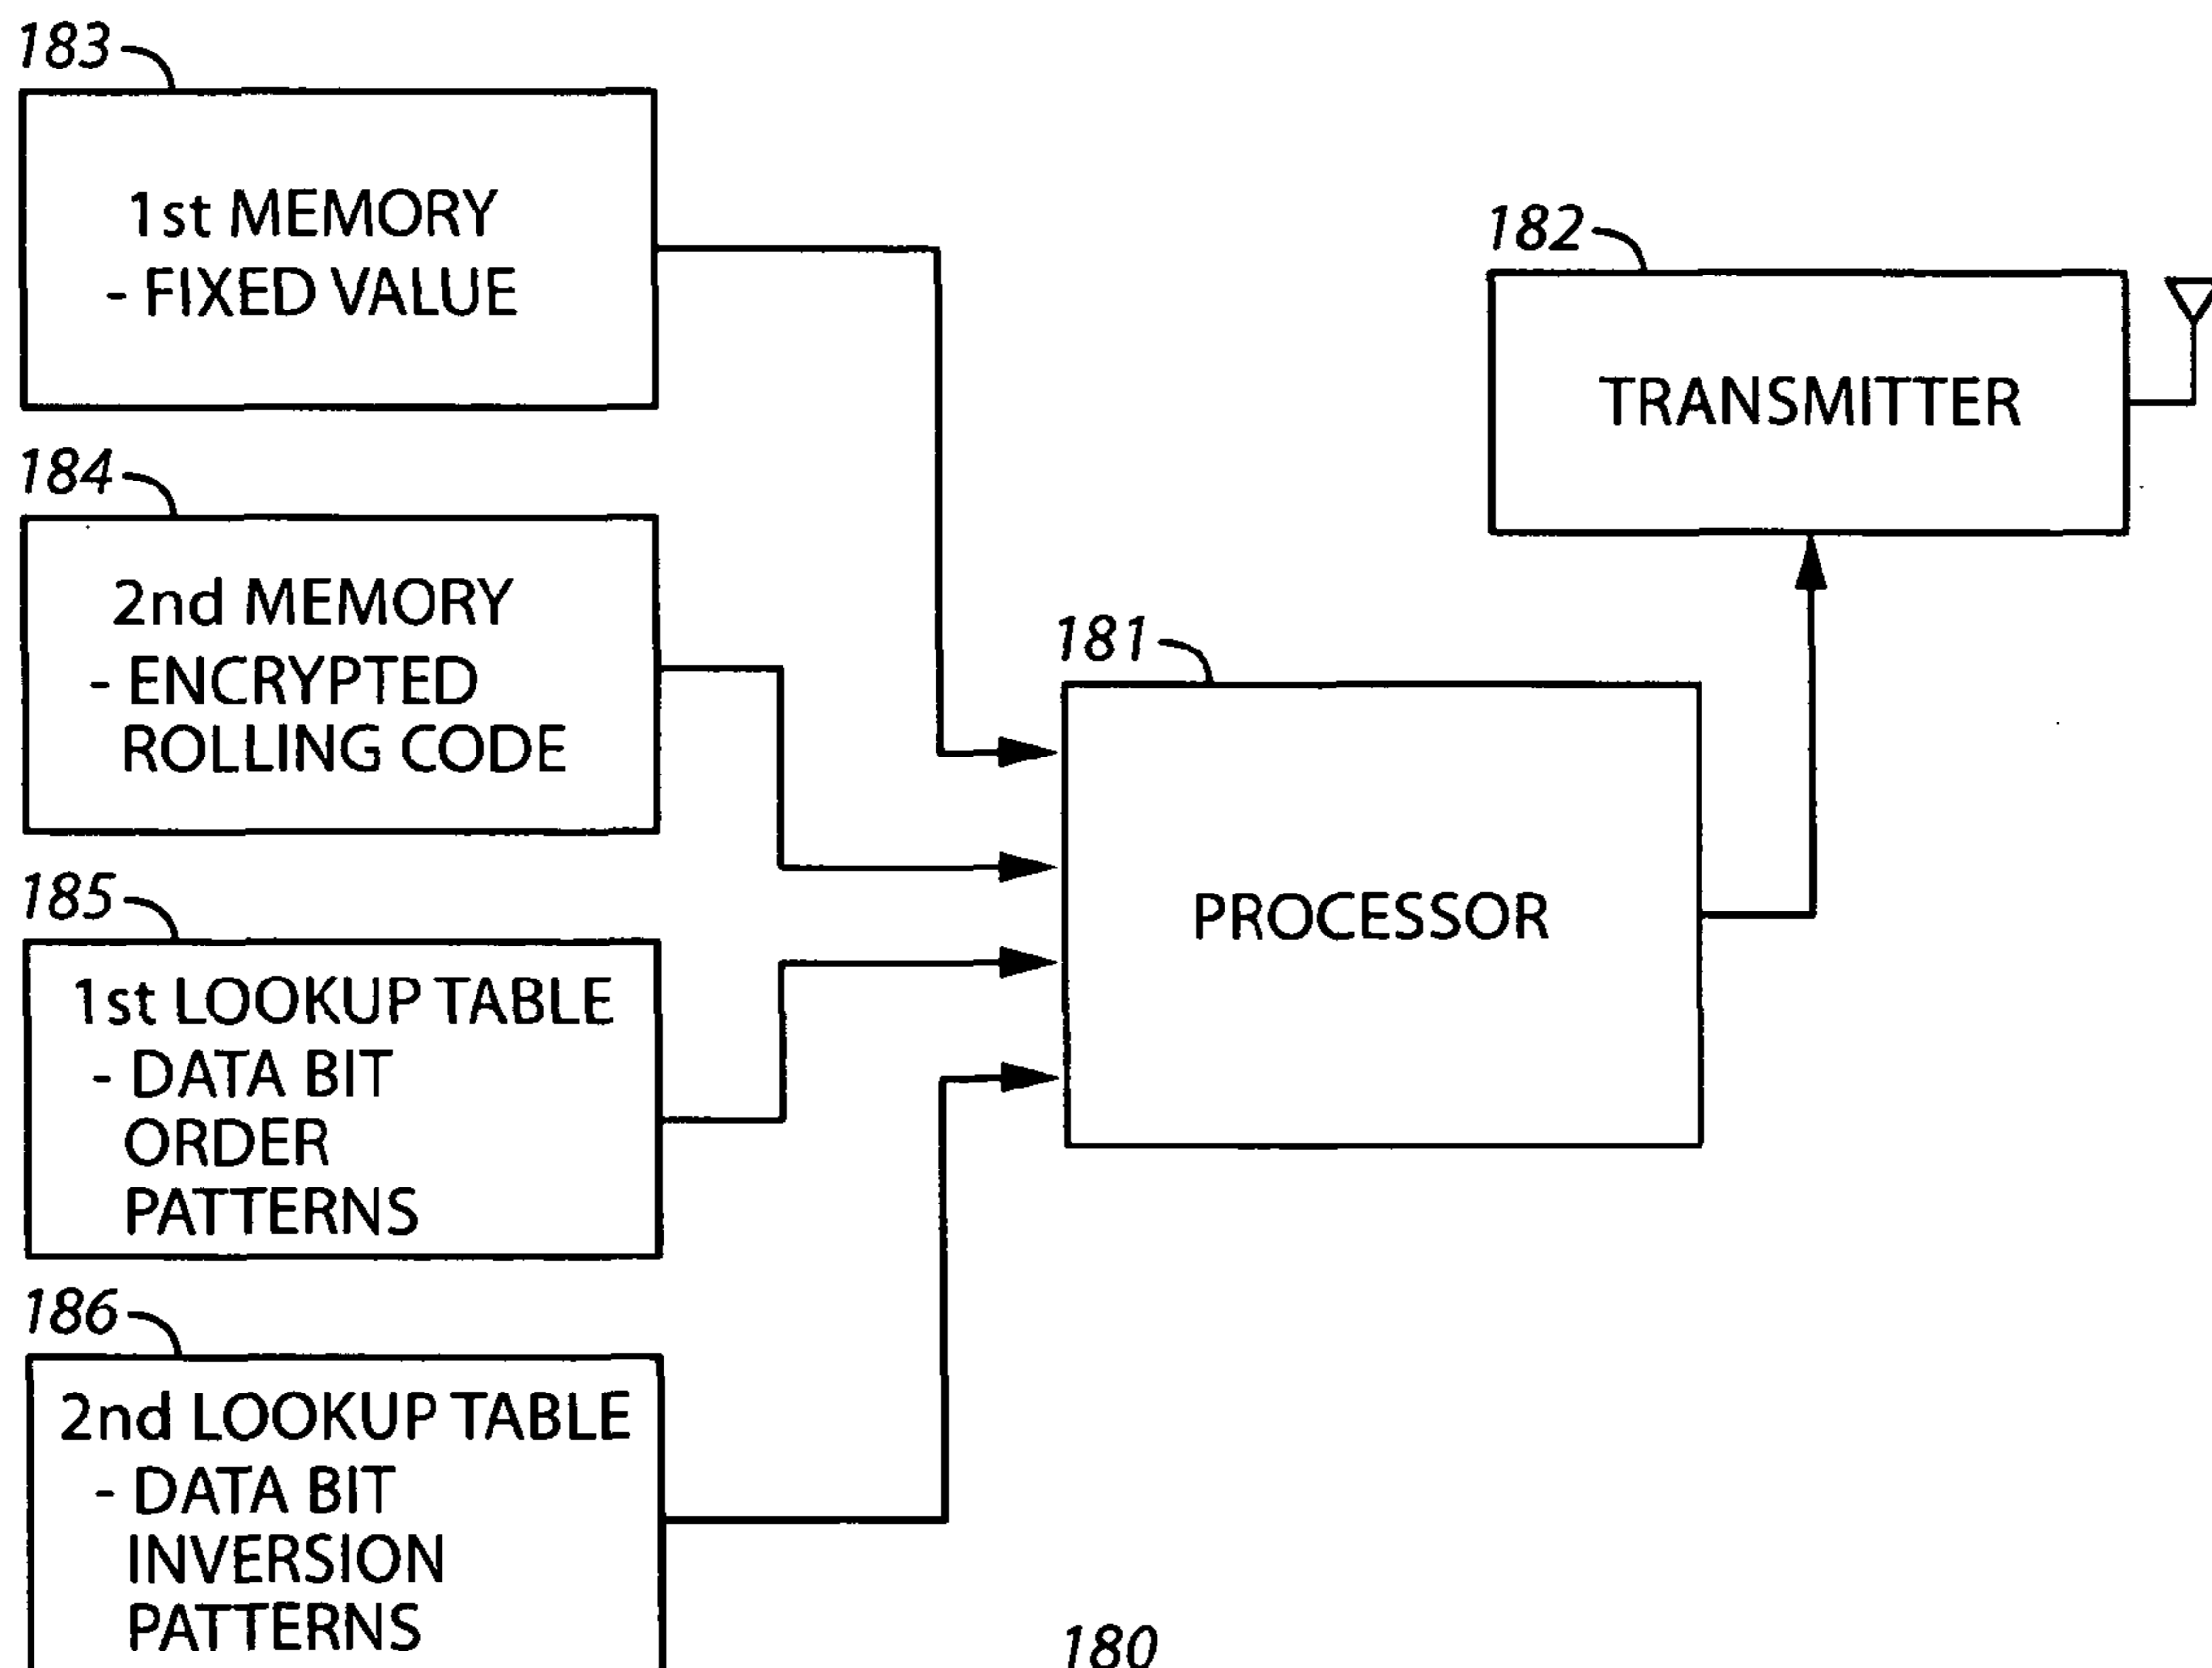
183

1st MEMORY
- FIXED VALUE

184

2nd MEMORY
- ENCRYPTED ROLLING CODE

185

1st LOOKUP TABLE
- DATA BIT ORDER PATTERNS

186

2nd LOOKUP TABLE
- DATA BIT INVERSION PATTERNS

182

TRANSMITTER

181

PROCESSOR

180